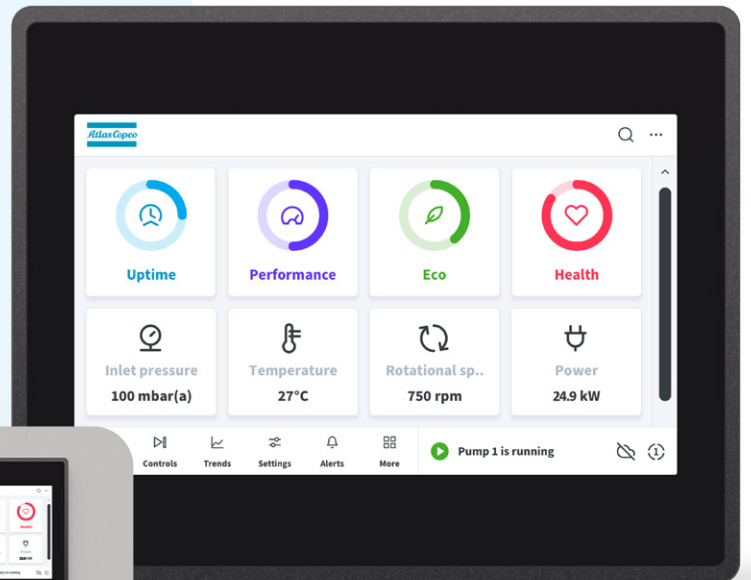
Atlas Copco

Uptime

Performance

Eco

Health

Inlet pressure
100 mbar(a)

Temperature
27°C

Rotational sp..
750 rpm

Power
24.9 kW

Controls

Trends

Settings

Alerts

More

Pump 1 is running

1

Health